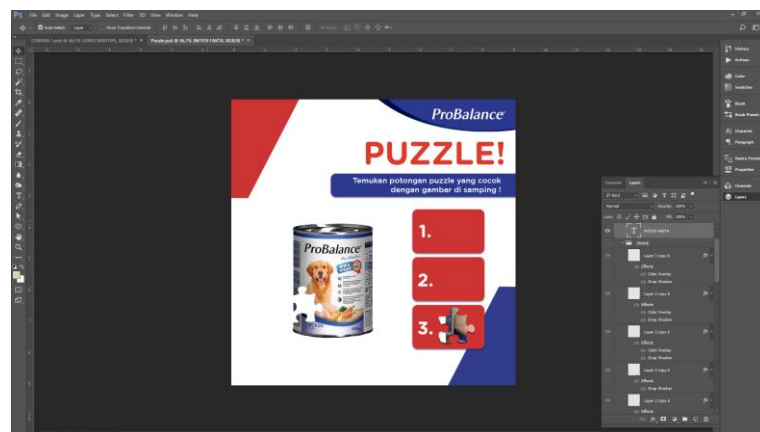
Ps File Edit Image Layer Type Select Filter 3D View Window Help

Auto-Select: Layer Show Transform Controls

Puzzle.psd @ 46.7% (FOTO FANTA, RGB/8) *

ProBalance

PUZZLE!

Temukan potongan puzzle yang cocok dengan gambar di samping !

ProBalance

1.

2.

3.

Channels Layers

Normal Opacity: 100%

Lock: Fill: 100%

FOTO FANTA

FRAME

Layer 2 copy 8

Effects

Color Overlay

Drop Shadow

Layer 2 copy 6

Effects

Color Overlay

Drop Shadow

Layer 2 copy 5

Effects

Color Overlay

Drop Shadow

Layer 2 copy 4

Effects

Drop Shadow

Layer 2 copy 3

Effects

History

Actions

Color

Swatches

Brush

Brush Presets

Character

Paragraph

Library Presets

Properties

Channels

Layers